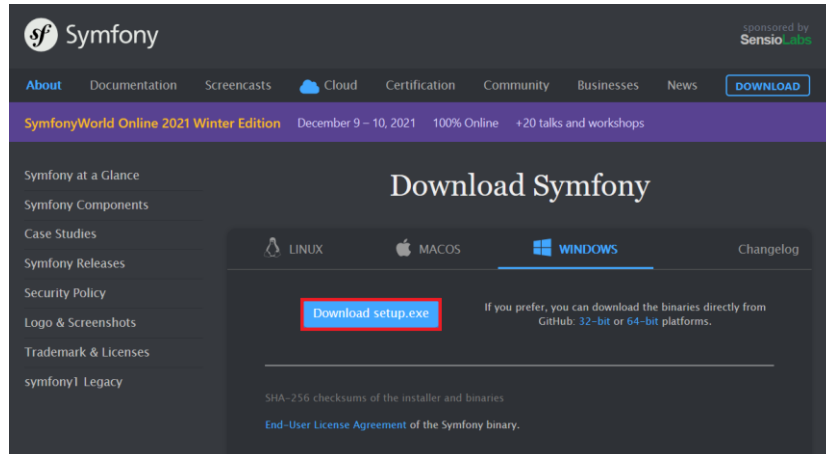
Symfony

sponsored by SensioLabs

About Documentation Screencasts Cloud Certification Community Businesses News DOWNLOAD

SymfonyWorld Online 2021 Winter Edition December 9 – 10, 2021 100% Online +20 talks and workshops

Symfony at a Glance
Symfony Components
Case Studies
Symfony Releases
Security Policy
Logo & Screenshots
Trademark & Licenses
symfony1 Legacy

Download Symfony

LINUX MACOS WINDOWS Changelog

Download setup.exe

If you prefer, you can download the binaries directly from GitHub: 32-bit or 64-bit platforms.

SHA-256 checksums of the installer and binaries

End-User License Agreement of the Symfony binary.